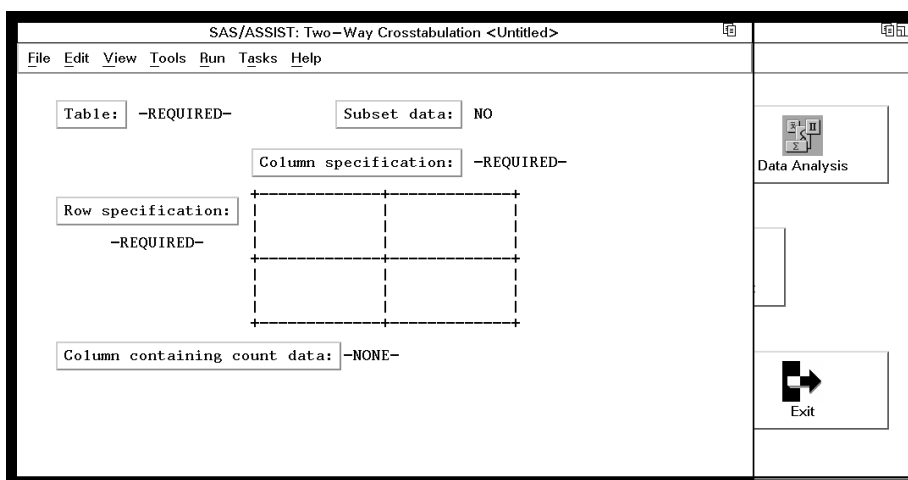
SAS/ASSIST: Two-Way Crosstabulation <Untitled>

File Edit View Tools Run Tasks Help

Table: -REQUIRED-

Subset data: NO

Column specification: -REQUIRED-

Row specification:

-REQUIRED-

Column containing count data: -NONE-

Data Analysis

Exit